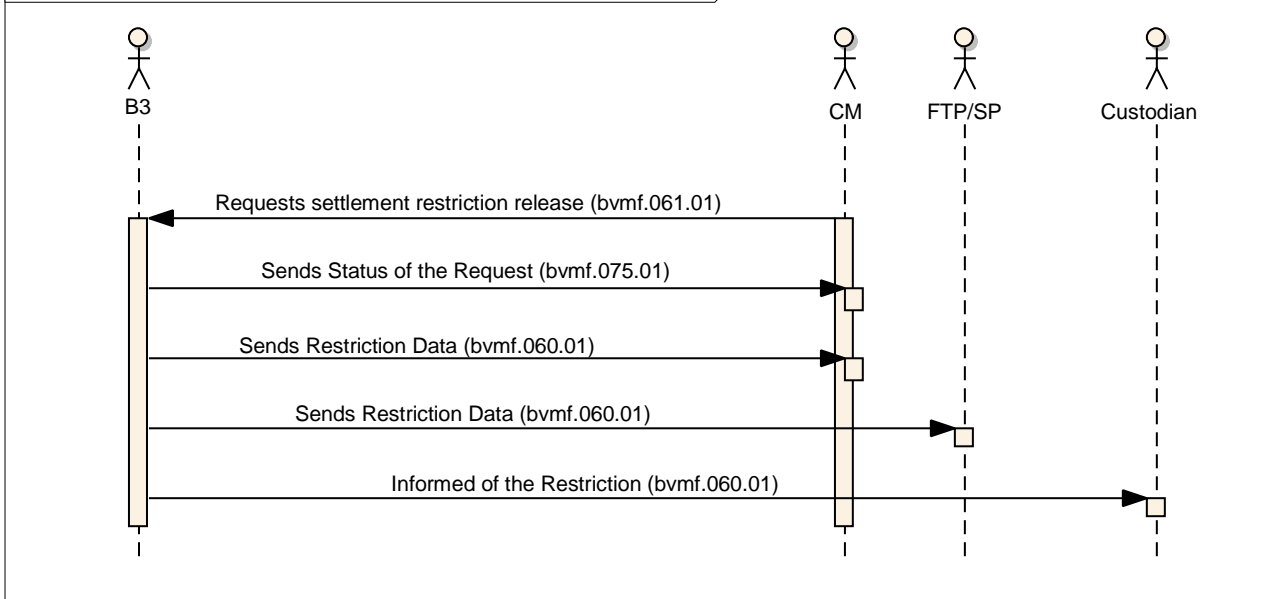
B3

CM

FTP/SP

Custodian

Requests settlement restriction release (bvmf.061.01)

Sends Status of the Request (bvmf.075.01)

Sends Restriction Data (bvmf.060.01)

Sends Restriction Data (bvmf.060.01)

Informed of the Restriction (bvmf.060.01)